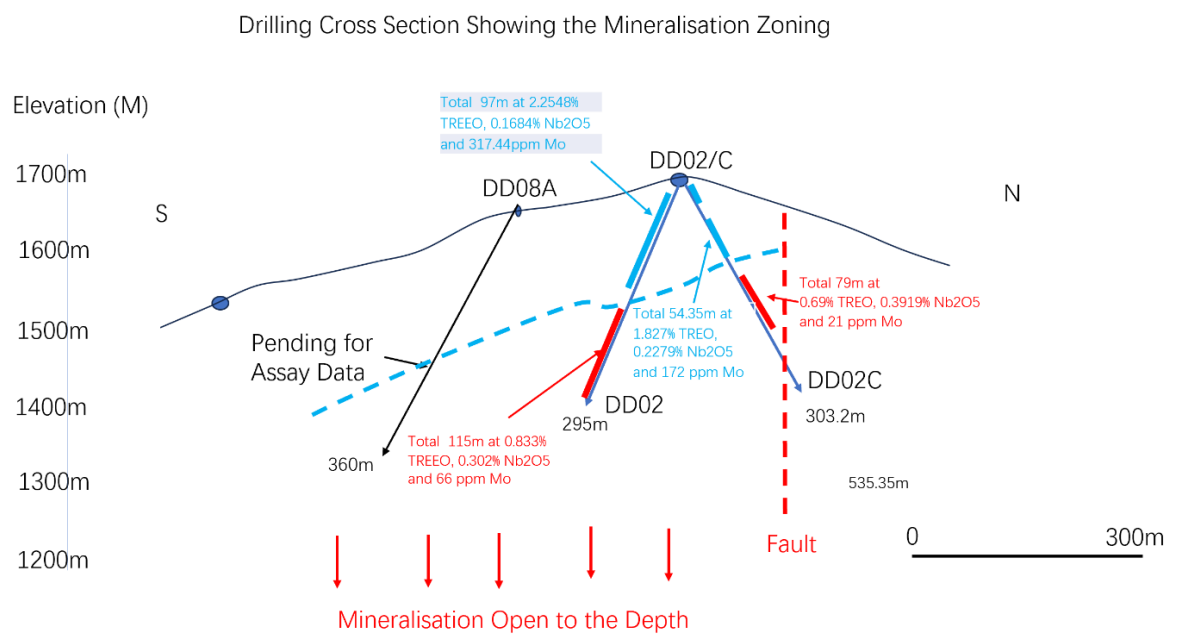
Drilling Cross Section Showing the Mineralisation Zoning

Elevation (M)

1700m

1600m

1500m

1400m

1300m

1200m

Total 97m at 2.2548% TREEO, 0.1684% Nb2O5 and 317.44ppm Mo

DD02/C

DD08A

S

N

Total 79m at 0.69% TREO, 0.3919% Nb2O5 and 21 ppm Mo

Total 54.35m at 1.827% TREO, 0.2279% Nb2O5 and 172 ppm Mo

Pending for Assay Data

DD02C

303.2m

DD02

295m

Total 115m at 0.833% TREEO, 0.302% Nb2O5 and 66 ppm Mo

360m

535.35m

0

300m

Fault

Mineralisation Open to the Depth